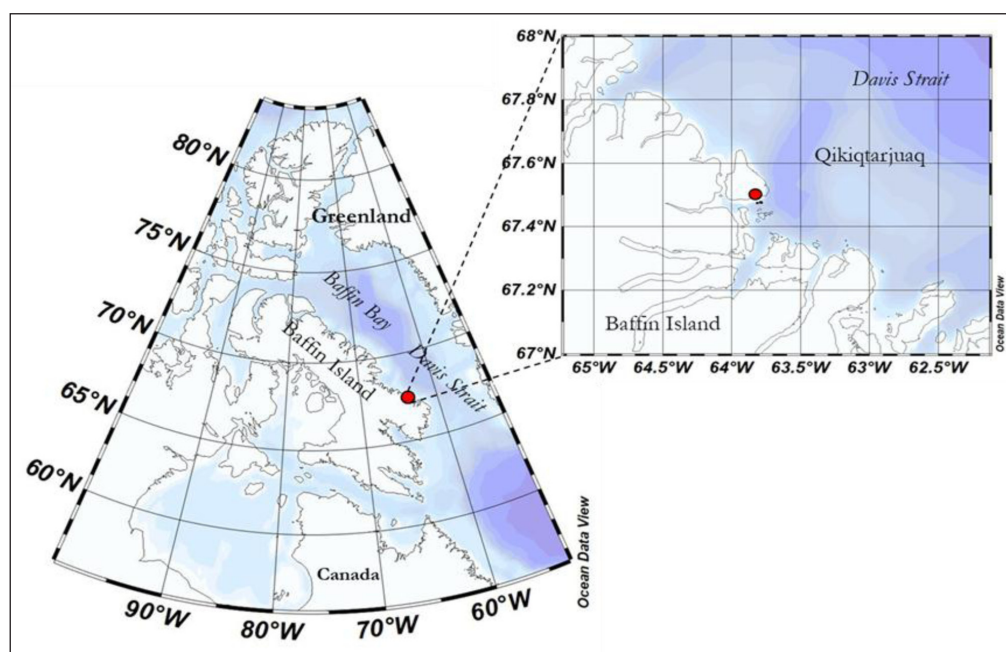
80°N
75°N
70°N
65°N
60°N
Greenland
Baffin Bay
Baffin Island
Davis Strait
Canada
90°W
80°W
70°W
60°W
Ocean Data View

68°N
67.8°N
67.6°N
67.4°N
67.2°N
67°N
Davis Strait
Qikiqtarjuaq
Baffin Island
65°W
64.5°W
64°W
63.5°W
63°W
62.5°W
Ocean Data View